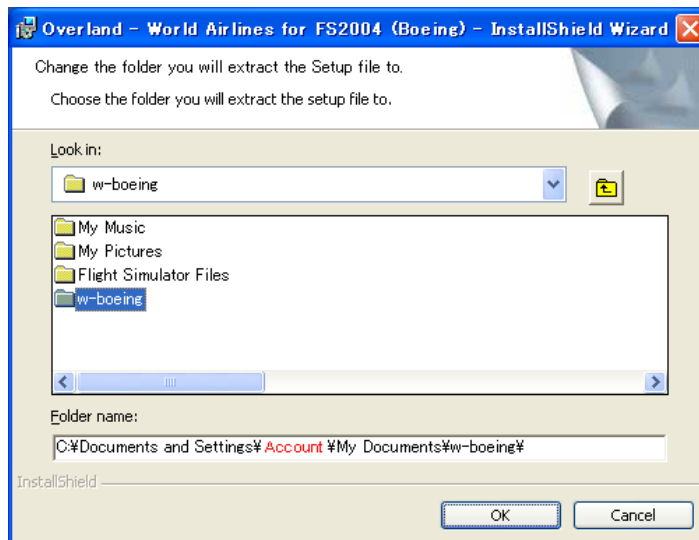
Overland - World Airlines for FS2004 (Boeing) - InstallShield Wizard

Change the folder you will extract the Setup file to.

Choose the folder you will extract the setup file to.

Look in:

w-boeing

My Music
My Pictures
Flight Simulator Files
w-boeing

Folder name:

C:¥Documents and Settings¥ Account ¥My Documents¥w-boeing¥

InstallShield

OK

Cancel